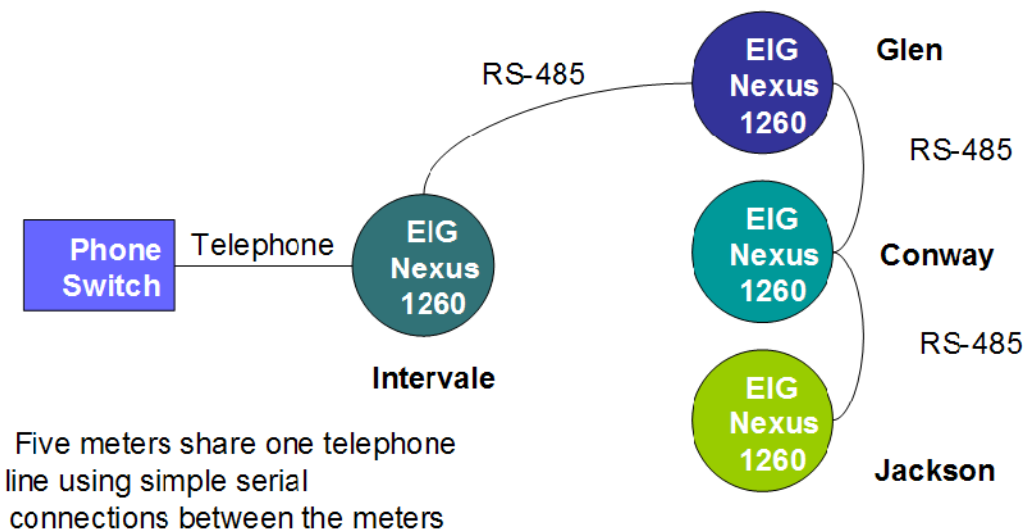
Phone Switch

Telephone

EIG Nexus 1260

Intervale

RS-485

EIG Nexus 1260

Glen

RS-485

EIG Nexus 1260

Conway

RS-485

EIG Nexus 1260

Jackson

Five meters share one telephone line using simple serial connections between the meters